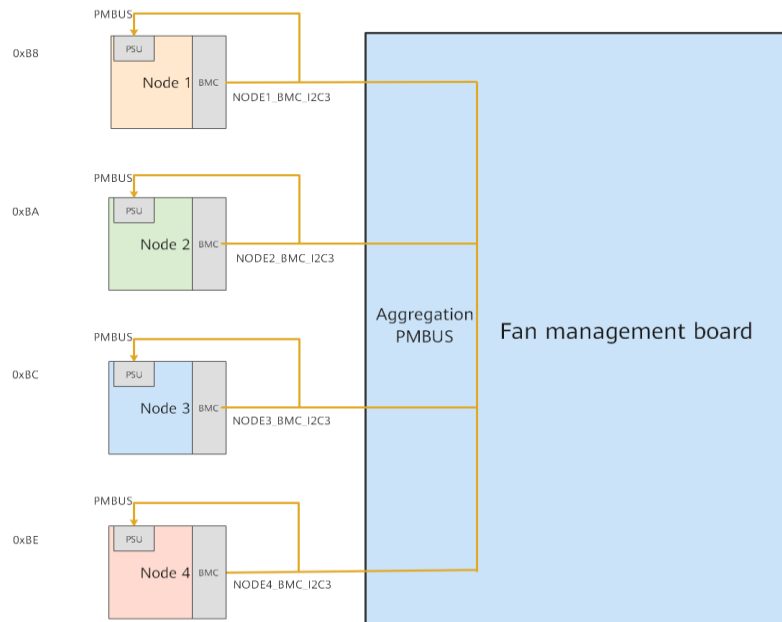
PMBUS
0xB8
PSU
Node 1
BMC
NODE1_BMC_I2C3

PMBUS
0xBA
PSU
Node 2
BMC
NODE2_BMC_I2C3

PMBUS
0xBC
PSU
Node 3
BMC
NODE3_BMC_I2C3

PMBUS
0xBE
PSU
Node 4
BMC
NODE4_BMC_I2C3

Aggregation PMBUS

Fan management board